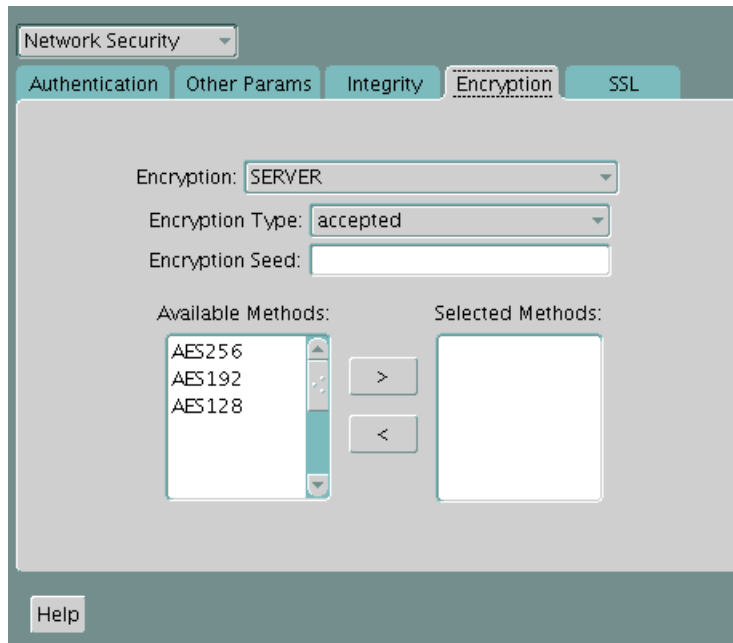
Network Security

Authentication
Other Params
Integrity
Encryption
SSL

Encryption: SERVER
Encryption Type: accepted
Encryption Seed:

Available Methods:
AES256
AES192
AES128

>
<

Selected Methods:

Help